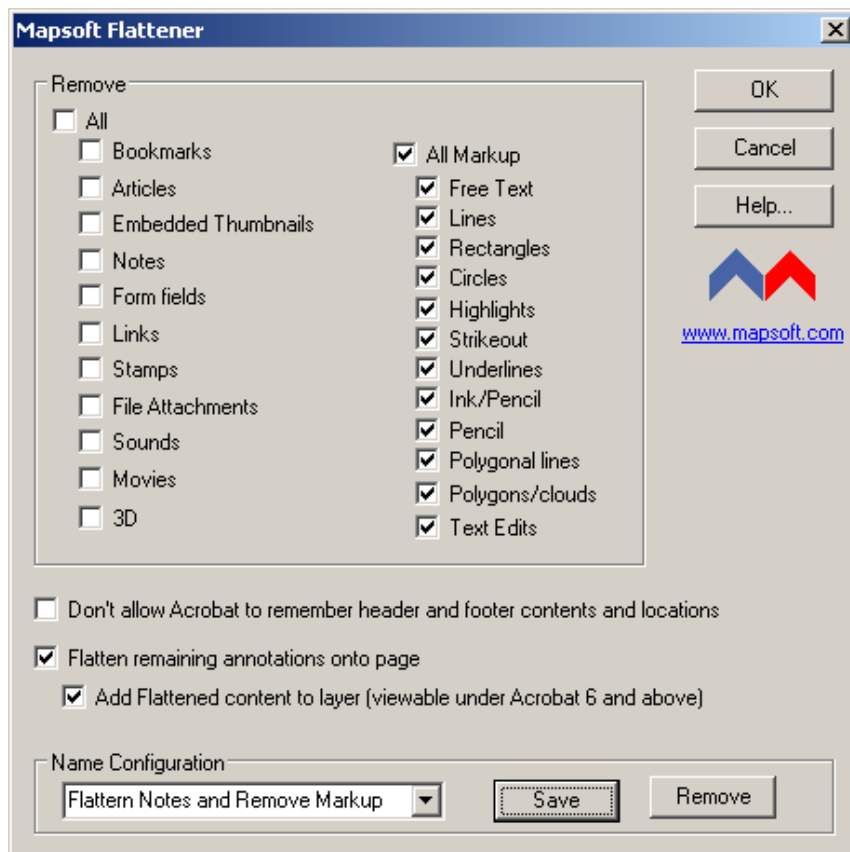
Mapsoft Flattener

Remove

All

Bookmarks

Articles

Embedded Thumbnails

Notes

Form fields

Links

Stamps

File Attachments

Sounds

Movies

3D

All Markup

Free Text

Lines

Rectangles

Circles

Highlights

Strikeout

Underlines

Ink/Pencil

Pencil

Polygonal lines

Polygons/clouds

Text Edits

OK

Cancel

Help...

www.mapsoft.com

Don't allow Acrobat to remember header and footer contents and locations

Flatten remaining annotations onto page

Add Flattened content to layer (viewable under Acrobat 6 and above)

Name Configuration

Flattern Notes and Remove Markup

Save

Remove